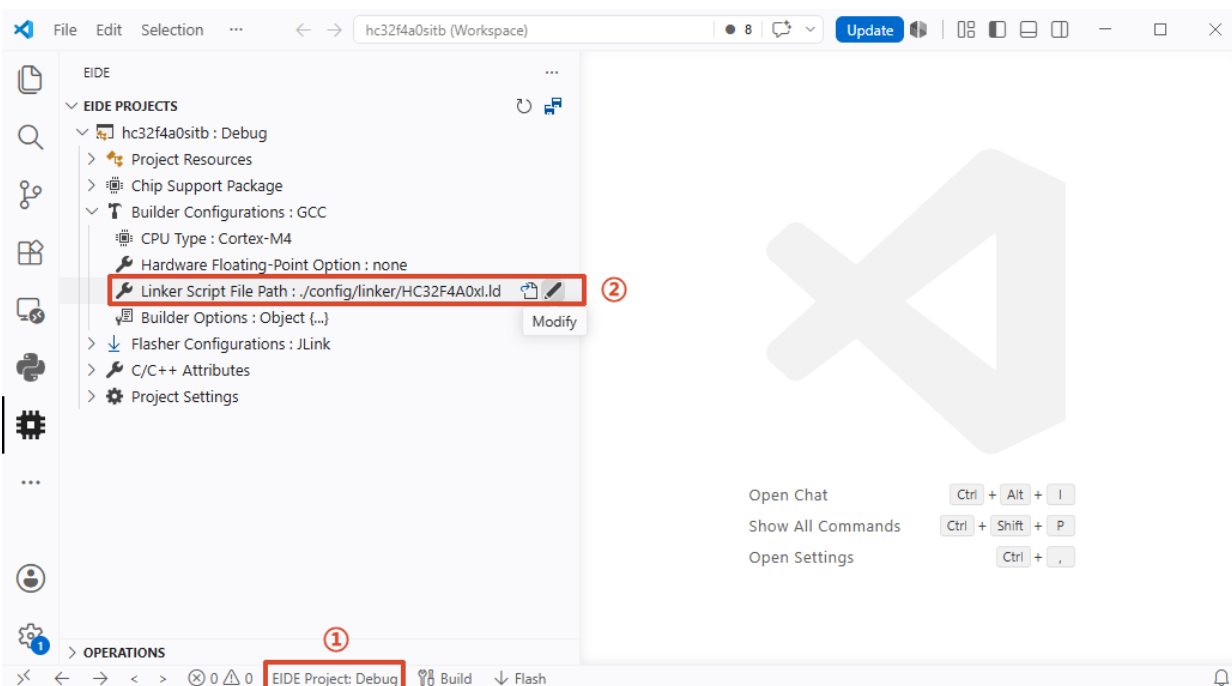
File Edit Selection ···
hc32f4a0sitb (Workspace)
8
Update

EIDE ···
EIDE PROJECTS
hc32f4a0sitb : Debug
Project Resources
Chip Support Package
Builder Configurations : GCC
CPU Type : Cortex-M4
Hardware Floating-Point Option : none
Linker Script File Path : ./config/linker/HC32F4A0xI.ld
②
Modify
Builder Options : Object {...}
Flasher Configurations : JLink
C/C++ Attributes
Project Settings

Open Chat Ctrl + Alt + I
Show All Commands Ctrl + Shift + P
Open Settings Ctrl + ,

①
OPERATIONS
1
⊗ 0 ⚠ 0 EIDE Project: Debug Build Flash